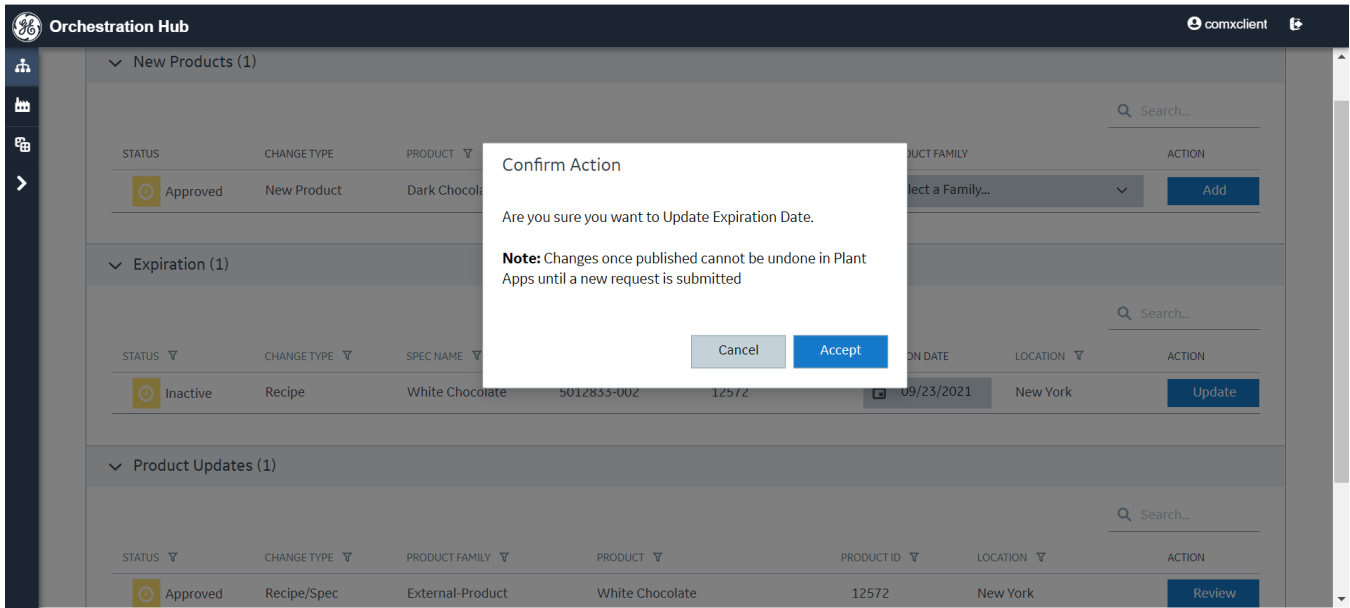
Orchestration Hub

comxclient

New Products (1)

Search...

| STATUS | CHANGE TYPE | PRODUCT | DUCT FAMILY | ACTION |
|---|---|---|---|---|
| Approved | New Product | Dark Chocola | lect a Family... | Add |

Expiration (1)

Search...

| STATUS | CHANGE TYPE | SPEC NAME | | | ON DATE | LOCATION | ACTION |
|---|---|---|---|---|---|---|---|
| Inactive | Recipe | White Chocolate | 5012833-002 | 12572 | 09/23/2021 | New York | Update |

Product Updates (1)

Search...

| STATUS | CHANGE TYPE | PRODUCT FAMILY | PRODUCT | PRODUCT ID | LOCATION | ACTION |
|---|---|---|---|---|---|---|
| Approved | Recipe/Spec | External-Product | White Chocolate | 12572 | New York | Review |

Confirm Action

Are you sure you want to Update Expiration Date.

**Note:** Changes once published cannot be undone in Plant Apps until a new request is submitted

Cancel Accept